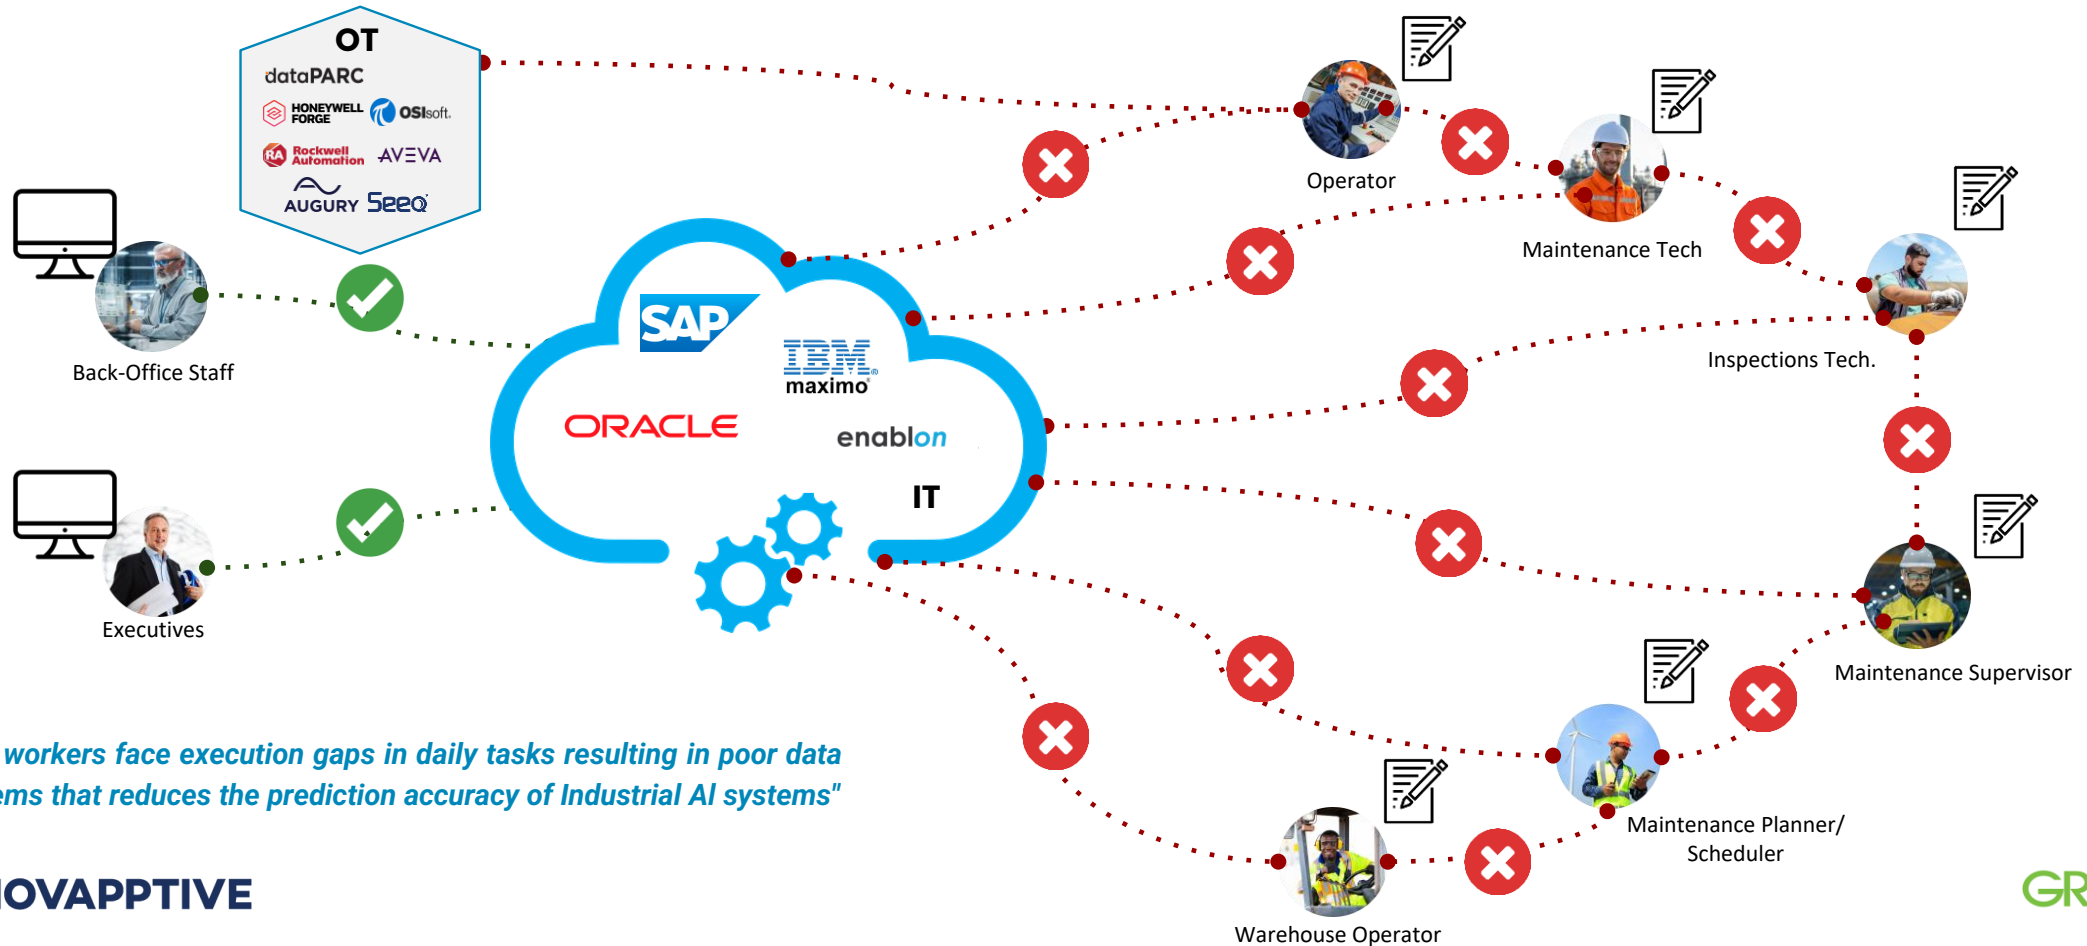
OT
dataPARC
HONEYWELL FORGE
OSIsoft.
Rockwell Automation
AVEVA
AUGURY
Seeq

Back-Office Staff

Executives

SAP
IBM maximo
ORACLE
enablon
IT

Operator
Maintenance Tech
Inspections Tech.
Maintenance Supervisor
Maintenance Planner/ Scheduler
Warehouse Operator

workers face execution gaps in daily tasks resulting in poor data
ems that reduces the prediction accuracy of Industrial AI systems"

IOVAPPTIVE

GR